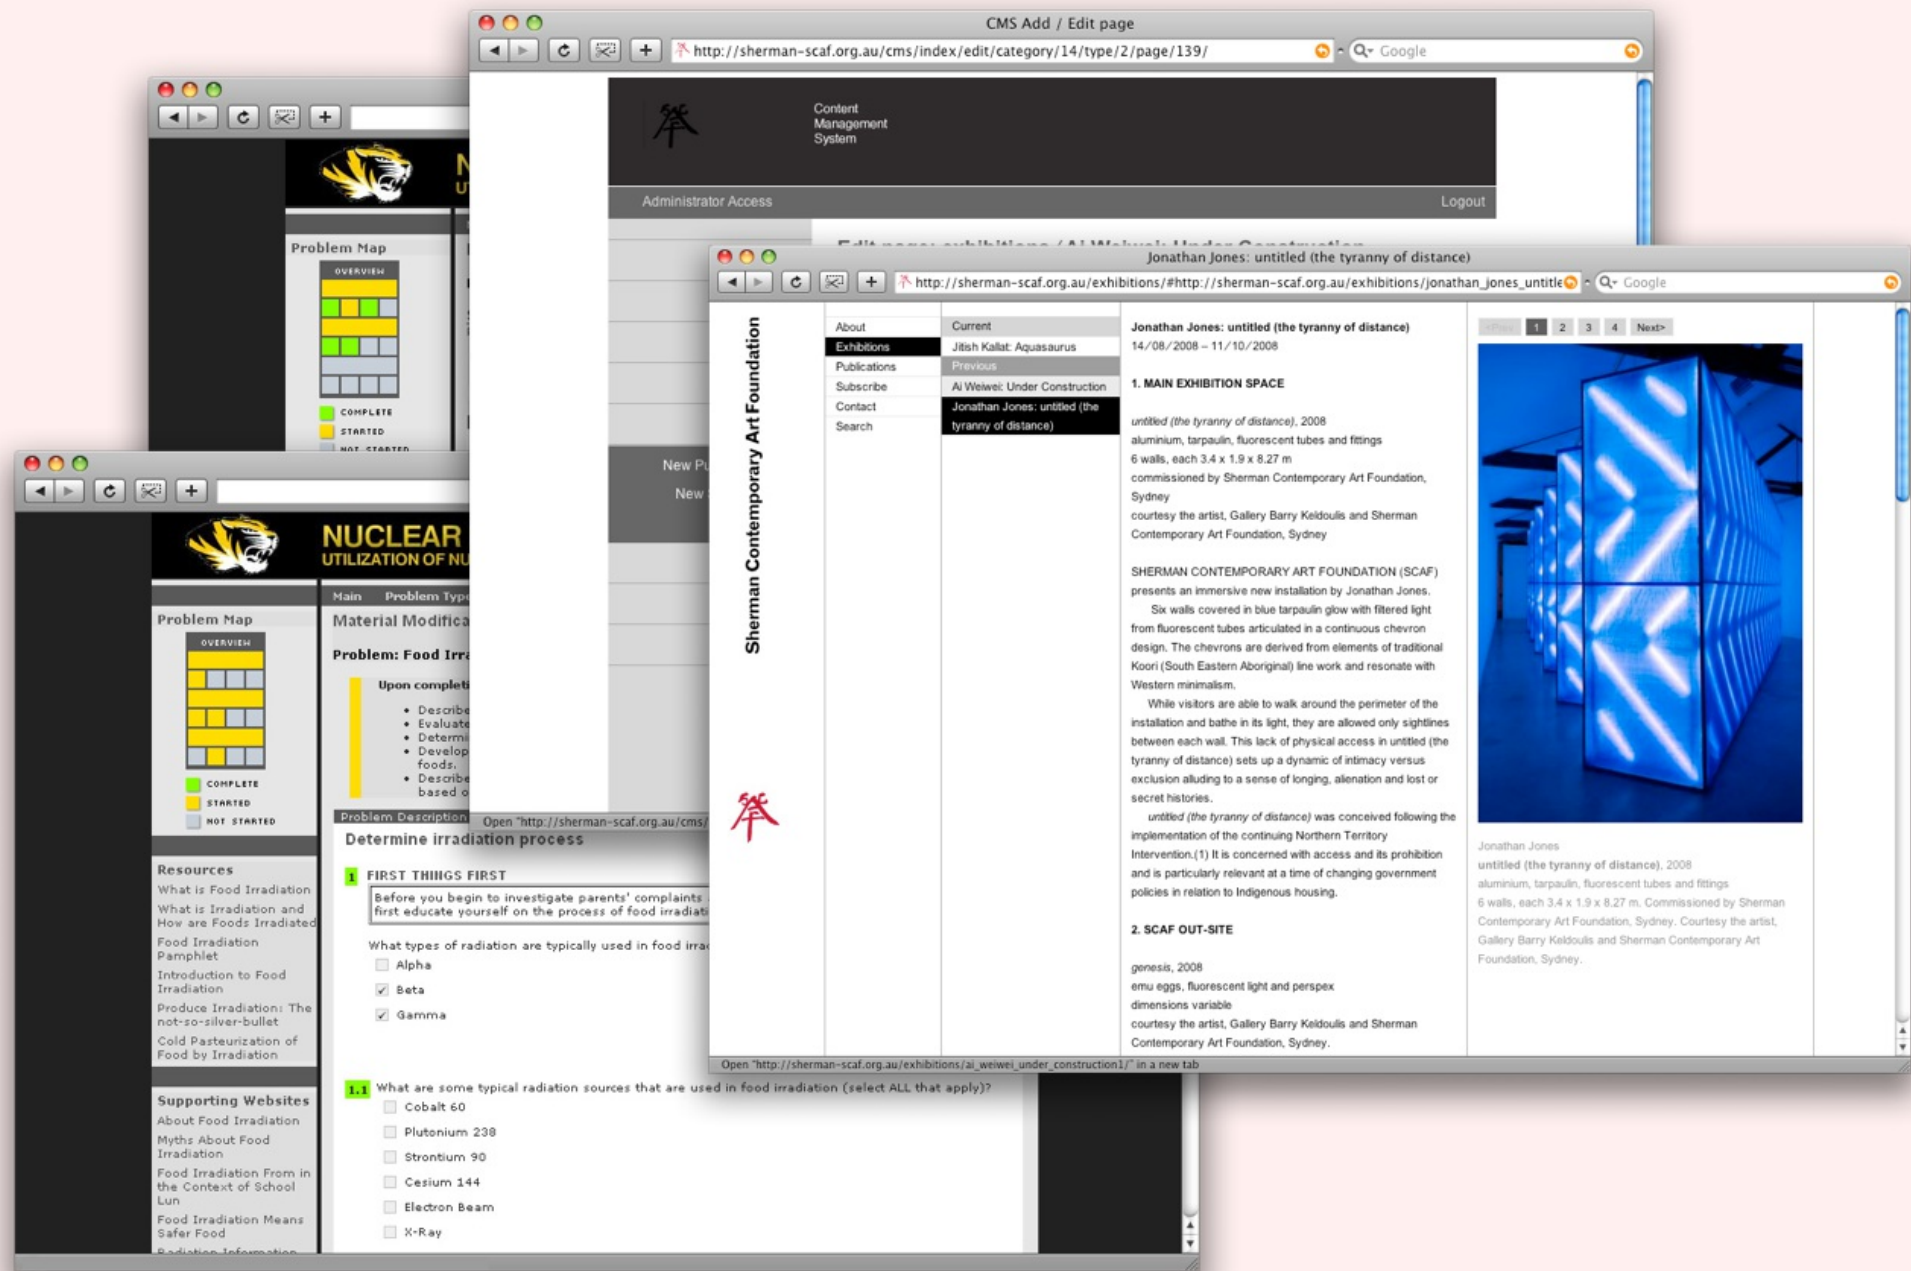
CMS Add / Edit page

http://sherman-scaf.org.au/cms/index/edit/category/14/type/2/page/139/

Google

Content Management System

Administrator Access

Logout

Edit page: exhibitions / Ai Weiwei: Under Construction

New Pu

New

Open "http://sherman-scaf.org.au/cms/

Problem Map

OVERVIEW

COMPLETE

STARTED

NOT STARTED

NUCLEAR

UTILIZATION OF NU

Problem Map

OVERVIEW

COMPLETE

STARTED

NOT STARTED

Resources

What is Food Irradiation

What is Irradiation and How are Foods Irradiated

Food Irradiation Pamphlet

Introduction to Food Irradiation

Produce Irradiation: The not-so-silver-bullet

Cold Pasteurization of Food by Irradiation

Supporting Websites

About Food Irradiation

Myths About Food Irradiation

Food Irradiation From in the Context of School Lun

Food Irradiation Means Safer Food

Main Problem Typ

Material Modifica

Problem: Food Irra

Upon complet

• Describe
• Evaluate
• Determi
• Develop foods.
• Describe based o

Problem Description

Determine irradiation process

1 FIRST THINGS FIRST

Before you begin to investigate parents' complaints first educate yourself on the process of food irradiati

What types of radiation are typically used in food irra

Alpha

Beta

Gamma

1.1 What are some typical radiation sources that are used in food irradiation (select ALL that apply)?

Cobalt 60

Plutonium 238

Strontium 90

Cesium 144

Electron Beam

X-Ray

Jonathan Jones: untitled (the tyranny of distance)

http://sherman-scaf.org.au/exhibitions/#http://sherman-scaf.org.au/exhibitions/jonathan_jones_untitle

Google

Sherman Contemporary Art Foundation

About
Exhibitions
Publications
Subscribe
Contact
Search

Current
Jitish Kallat: Aquasaurus
Previous
Ai Weiwei: Under Construction
Jonathan Jones: untitled (the tyranny of distance)

Jonathan Jones: untitled (the tyranny of distance)
14/08/2008 – 11/10/2008

1. MAIN EXHIBITION SPACE

untitled (the tyranny of distance), 2008
aluminium, tarpaulin, fluorescent tubes and fittings
6 walls, each 3.4 x 1.9 x 8.27 m
commissioned by Sherman Contemporary Art Foundation, Sydney
courtesy the artist, Gallery Barry Keldoulis and Sherman Contemporary Art Foundation, Sydney

SHERMAN CONTEMPORARY ART FOUNDATION (SCAF) presents an immersive new installation by Jonathan Jones.
Six walls covered in blue tarpaulin glow with filtered light from fluorescent tubes articulated in a continuous chevron design. The chevrons are derived from elements of traditional Koori (South Eastern Aboriginal) line work and resonate with Western minimalism.
While visitors are able to walk around the perimeter of the installation and bathe in its light, they are allowed only sightlines between each wall. This lack of physical access in untitled (the tyranny of distance) sets up a dynamic of intimacy versus exclusion alluding to a sense of longing, alienation and lost or secret histories.
untitled (the tyranny of distance) was conceived following the implementation of the continuing Northern Territory Intervention.(1) It is concerned with access and its prohibition and is particularly relevant at a time of changing government policies in relation to Indigenous housing.

2. SCAF OUT-SITE

genesis, 2008
emu eggs, fluorescent light and perspex
dimensions variable
courtesy the artist, Gallery Barry Keldoulis and Sherman Contemporary Art Foundation, Sydney.

<Prev 1 2 3 4 Next>

Jonathan Jones
untitled (the tyranny of distance), 2008
aluminium, tarpaulin, fluorescent tubes and fittings
6 walls, each 3.4 x 1.9 x 8.27 m. Commissioned by Sherman Contemporary Art Foundation, Sydney. Courtesy the artist, Gallery Barry Keldoulis and Sherman Contemporary Art Foundation, Sydney.

Open "http://sherman-scaf.org.au/exhibitions/ai_weiwei_under_construction1/" in a new tab